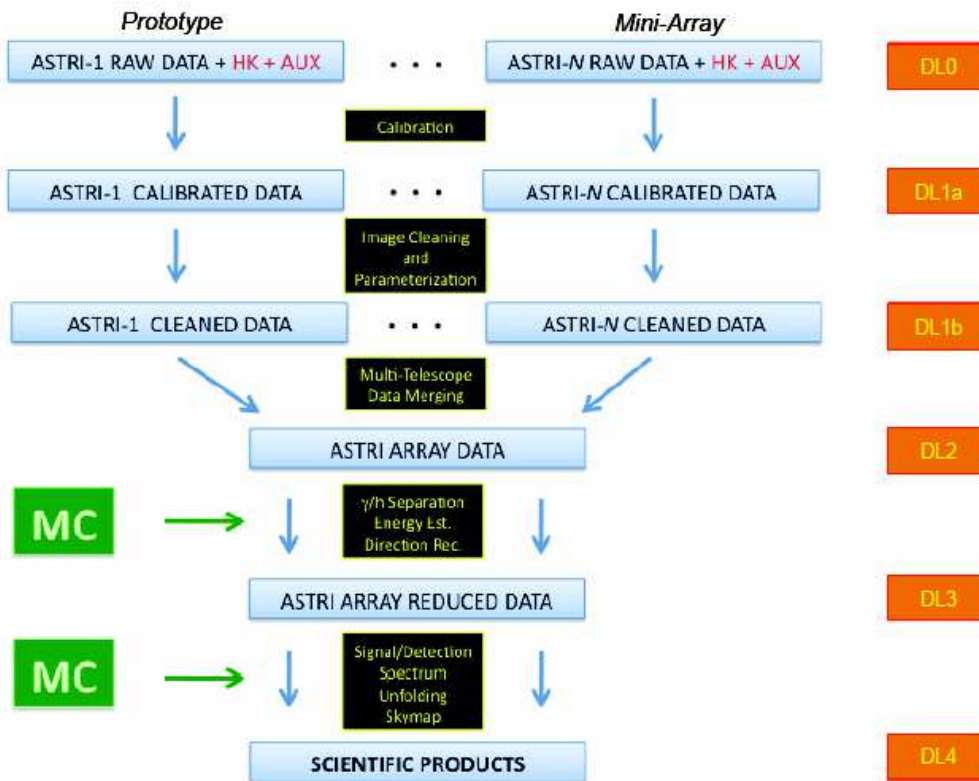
Prototype

Mini-Array

ASTRI-1 RAW DATA + HK + AUX

. . .

ASTRI-N RAW DATA + HK + AUX

DL0

Calibration

ASTRI-1 CALIBRATED DATA

. . .

ASTRI-N CALIBRATED DATA

DL1a

Image Cleaning and Parameterization

ASTRI-1 CLEANED DATA

. . .

ASTRI-N CLEANED DATA

DL1b

Multi-Telescope Data Merging

ASTRI ARRAY DATA

DL2

MC

γ/h Separation Energy Est. Direction Rec.

ASTRI ARRAY REDUCED DATA

DL3

MC

Signal/Detection Spectrum Unfolding Skymap

SCIENTIFIC PRODUCTS

DL4